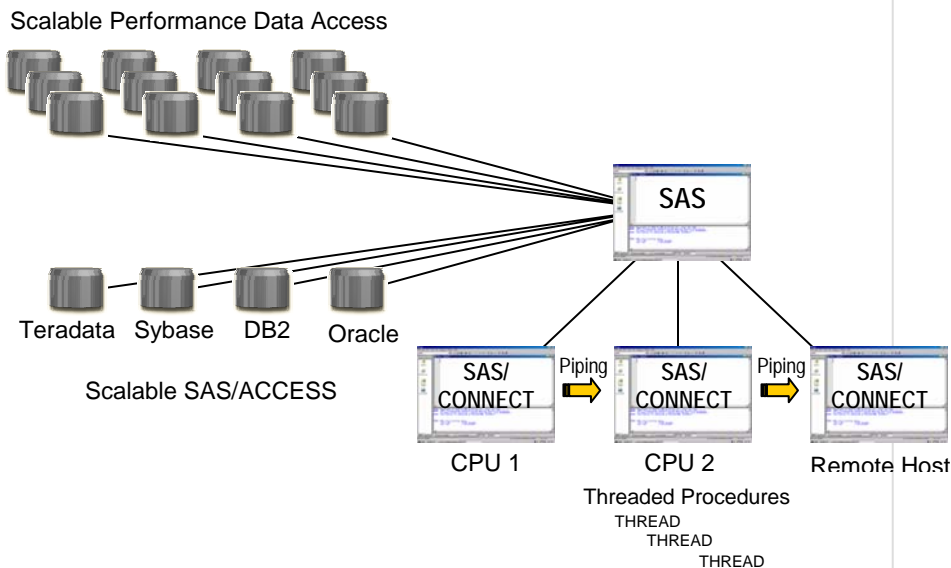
Scalable Performance Data Access

SAS

Teradata Sybase DB2 Oracle

Scalable SAS/ACCESS

SAS/ CONNECT

Piping

SAS/ CONNECT

Piping

SAS/ CONNECT

CPU 1

CPU 2

Remote Host

Threaded Procedures
THREAD
THREAD
THREAD